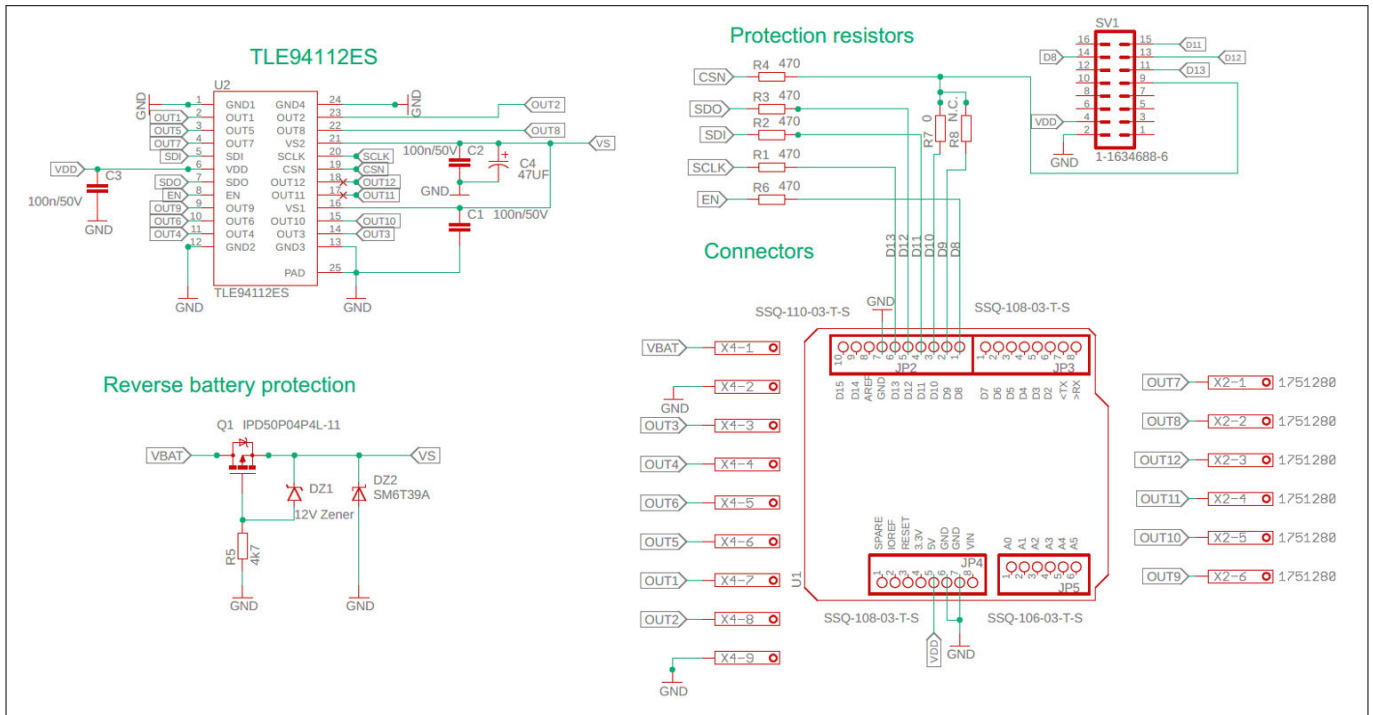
TLE94112ES

U2
GND
1 GND1
2 OUT1
3 OUT5
4 OUT7
5 SDI
6 VDD
7 SDO
8 EN
9 OUT9
10 OUT6
11 OUT4
12 GND2
GND4 24
OUT2 23
OUT8 22
VS2 21
SCLK 20
CSN 19
OUT12 18
OUT11 17
VS1 16
OUT10 15
OUT3 14
GND3 13
PAD 25
TLE94112ES
OUT1
OUT5
OUT7
SDI
VDD
C3
100n/50V
GND
SDO
EN
OUT9
OUT6
OUT4
GND
GND
OUT2
OUT8
VS
SCLK
CSN
OUT12
OUT11
OUT10
OUT3
100n/50V
C2
C4
47UF
GND
C1
100n/50V
GND

Protection resistors

CSN R4 470
SDO R3 470
SDI R2 470
SCLK R1 470
EN R6 470
R7 0
R8 N.C.
D13 D12 D11 D10 D9 D8

SV1
16 15 D11
D8 14 13 D12
12 11 D13
10 9
8 7
6 5
VDD 4 3
2 1
GND
1-1634688-6

Connectors

GND
SSQ-110-03-T-S
SSQ-108-03-T-S
10 9 8 7 6 5 4 3 2 1
JP2
1 2 3 4 5 6 7 8
JP3
D15 D14 AREF GND D13 D12 D11 D10 D9 D8
D7 D6 D5 D4 D3 D2 <TX >RX
VBAT X4-1
X4-2
GND
OUT3 X4-3
OUT4 X4-4
OUT6 X4-5
OUT5 X4-6
OUT1 X4-7
OUT2 X4-8
X4-9
GND
U1
SPARE IOREF RESET 3.3V 5V GND GND VIN
1 2 3 4 5 6 7 8
JP4
A0 A1 A2 A3 A4 A5
1 2 3 4 5 6
JP5
SSQ-108-03-T-S
SSQ-106-03-T-S
VDD
GND

OUT7 X2-1 1751280
OUT8 X2-2 1751280
OUT12 X2-3 1751280
OUT11 X2-4 1751280
OUT10 X2-5 1751280
OUT9 X2-6 1751280

Reverse battery protection

Q1 IPD50P04P4L-11
VBAT
VS
DZ1
12V Zener
DZ2
SM6T39A
R5
4k7
GND
GND